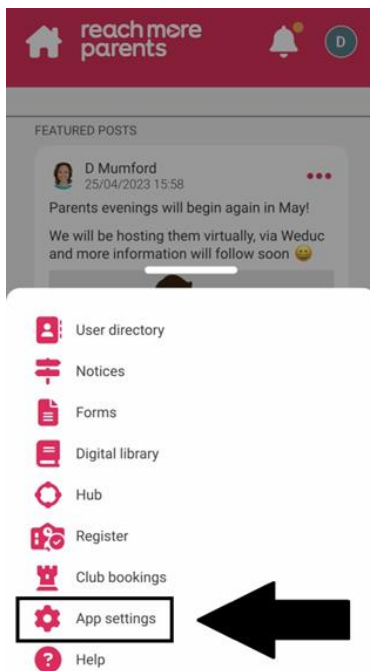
reach more parents

D

FEATURED POSTS

D Mumford
25/04/2023 15:58

Parents evenings will begin again in May!

We will be hosting them virtually, via Weduc and more information will follow soon 😀

User directory
Notices
Forms
Digital library
Hub
Register
Club bookings
App settings
Help